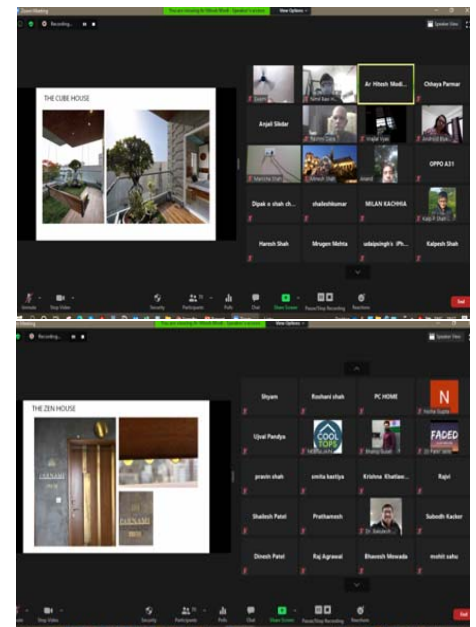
Recording...

You are viewing Ar. Hitesh Modi's screen

View Options

Speaker View

THE CUBE HOUSE

Swami

Nimit Bapi H...

Ar. Hitesh Modi...

Chhaya Parmar

Anjali Sikdar

Tanmoy Dalal

Anjali Vyas

Avinash Bha...

Manisha Shah

Ashish Shah

Anand

OPPO A31

Dipak n shah ch...

shaileshkumar

MILAN KACHHIA

Kalp P Shah

Harish Shah

Mrugen Mehta

udaipsingh's iPh...

Kalpesh Shah

Unmute

Stop Video

Security

Participants

Polls

Chat

Share Screen

Pause/Stop Recording

Reactions

End

Recording...

You are viewing Ar. Hitesh Modi's screen

View Options

Speaker View

THE ZEN HOUSE

Shyam

Roshani shah

PC HOME

N

Nishit Gupta

Ujval Pandya

COOL TOPS

Shailaj Kumar

FADED

Ar. Pankaj

pravin shah

smita bastiya

Krishna Khatiwe...

Rajvi

Shailesh Patel

Prathamesh

Dr. Balvant

Subodh Kackar

Dinesh Patel

Raj Agrawal

Bhavesh Mewada

mohit sahu

Unmute

Stop Video

Security

Participants

Polls

Chat

Share Screen

Pause/Stop Recording

Reactions

End